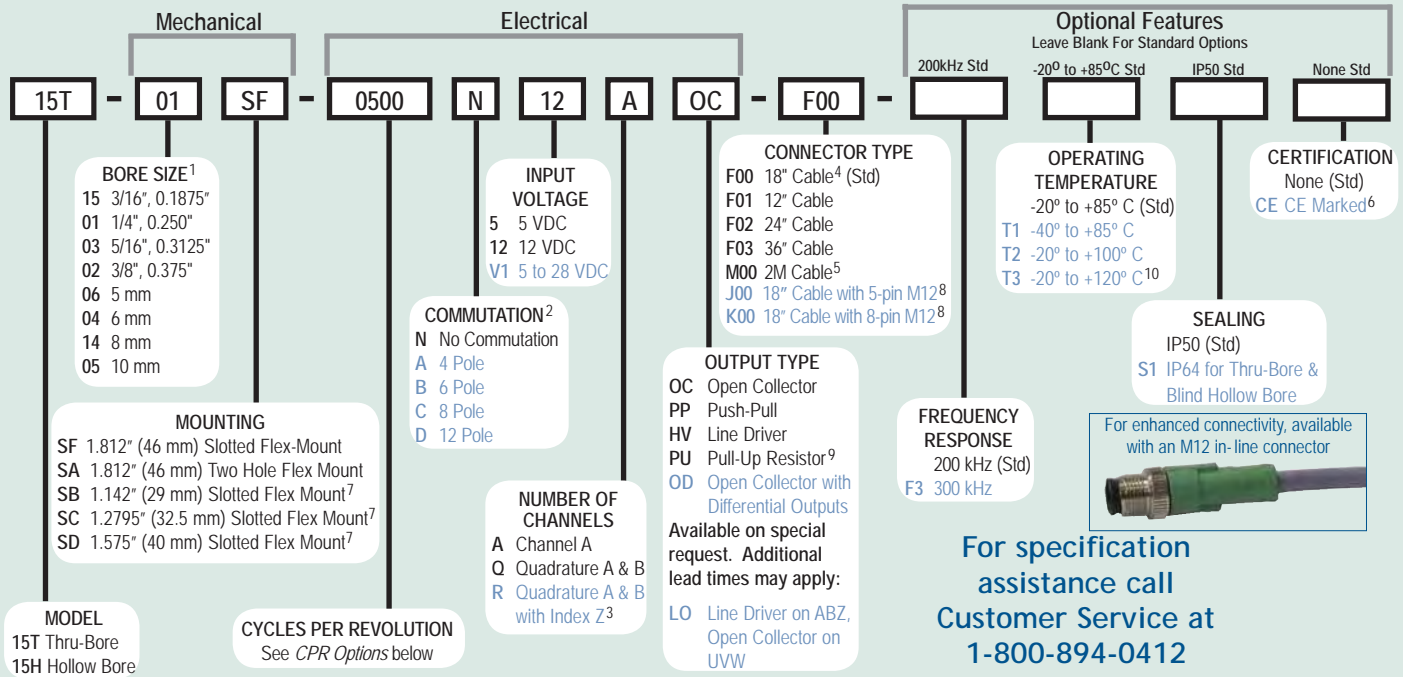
Mechanical

Electrical

Optional Features
Leave Blank For Standard Options

200kHz Std

-20° to +85°C Std

IP50 Std

None Std

15T - 01 SF - 0500 N 12 A OC - F00 -

BORE SIZE$^1$
15 3/16″, 0.1875″
01 1/4″, 0.250"
03 5/16″, 0.3125″
02 3/8″, 0.375″
06 5 mm
04 6 mm
14 8 mm
05 10 mm

INPUT VOLTAGE
5 5 VDC
12 12 VDC
V1 5 to 28 VDC

CONNECTOR TYPE
F00 18″ Cable$^4$ (Std)
F01 12″ Cable
F02 24″ Cable
F03 36″ Cable
M00 2M Cable$^5$
J00 18″ Cable with 5-pin M12$^8$
K00 18″ Cable with 8-pin M12$^8$

OPERATING TEMPERATURE
-20° to +85° C (Std)
T1 -40° to +85° C
T2 -20° to +100° C
T3 -20° to +120° C$^{10}$

CERTIFICATION
None (Std)
CE CE Marked$^6$

COMMUTATION$^2$
N No Commutation
A 4 Pole
B 6 Pole
C 8 Pole
D 12 Pole

OUTPUT TYPE
OC Open Collector
PP Push-Pull
HV Line Driver
PU Pull-Up Resistor$^9$
OD Open Collector with Differential Outputs
Available on special request. Additional lead times may apply:
LO Line Driver on ABZ, Open Collector on UVW

SEALING
IP50 (Std)
S1 IP64 for Thru-Bore & Blind Hollow Bore

MOUNTING
SF 1.812″ (46 mm) Slotted Flex-Mount
SA 1.812″ (46 mm) Two Hole Flex Mount
SB 1.142″ (29 mm) Slotted Flex Mount$^7$
SC 1.2795″ (32.5 mm) Slotted Flex Mount$^7$
SD 1.575″ (40 mm) Slotted Flex Mount$^7$

NUMBER OF CHANNELS
A Channel A
Q Quadrature A & B
R Quadrature A & B with Index Z$^3$

FREQUENCY RESPONSE
200 kHz (Std)
F3 300 kHz

For enhanced connectivity, available with an M12 in- line connector

MODEL
15T Thru-Bore
15H Hollow Bore

CYCLES PER REVOLUTION
See CPR Options below

For specification assistance call Customer Service at 1-800-894-0412